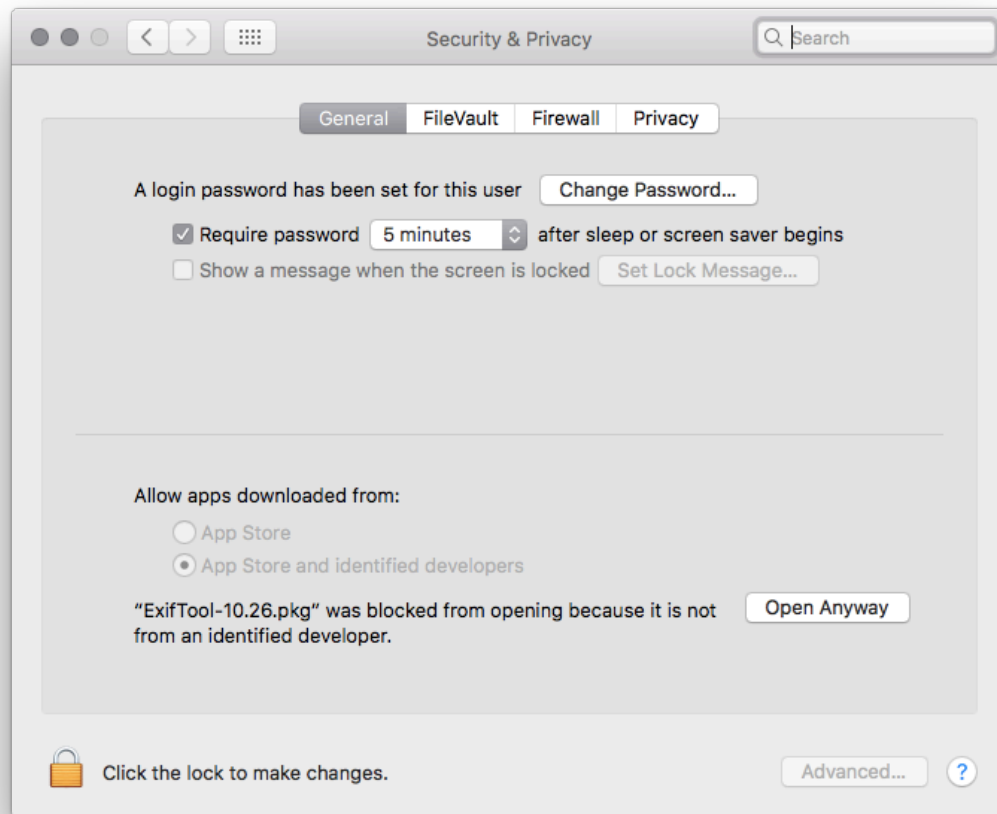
Security & Privacy

Search

General FileVault Firewall Privacy

A login password has been set for this user Change Password...

Require password 5 minutes after sleep or screen saver begins

Show a message when the screen is locked Set Lock Message...

Allow apps downloaded from:

App Store

App Store and identified developers

"ExifTool-10.26.pkg" was blocked from opening because it is not from an identified developer.

Open Anyway

Click the lock to make changes.

Advanced...

?